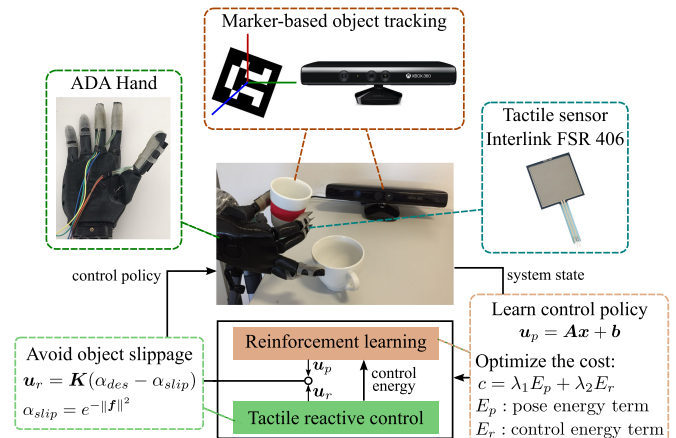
Marker-based object tracking

ADA Hand

Tactile sensor
Interlink FSR 406

control policy

system state

Learn control policy
$\boldsymbol{u}_p = \boldsymbol{A}\boldsymbol{x} + \boldsymbol{b}$

Avoid object slippage
$\boldsymbol{u}_r = \boldsymbol{K}(\alpha_{des} - \alpha_{slip})$
$\alpha_{slip} = e^{-\|\boldsymbol{f}\|^2}$

Reinforcement learning

$\boldsymbol{u}_p$

$\boldsymbol{u}_r$

control energy

Tactile reactive control

Optimize the cost:
$c = \lambda_1 E_p + \lambda_2 E_r$
$E_p$ : pose energy term
$E_r$ : control energy term